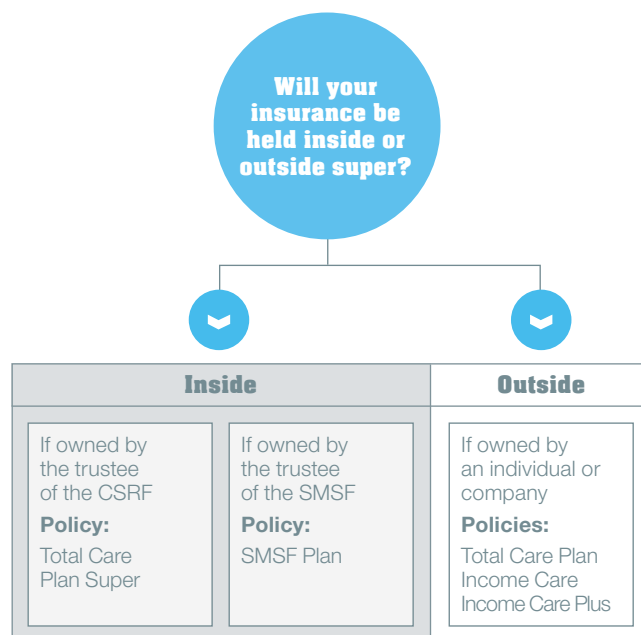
Will your insurance be held inside or outside super?

Inside

If owned by the trustee of the CSRF
Policy:
Total Care Plan Super

If owned by the trustee of the SMSF
Policy:
SMSF Plan

Outside

If owned by an individual or company
Policies:
Total Care Plan
Income Care
Income Care Plus